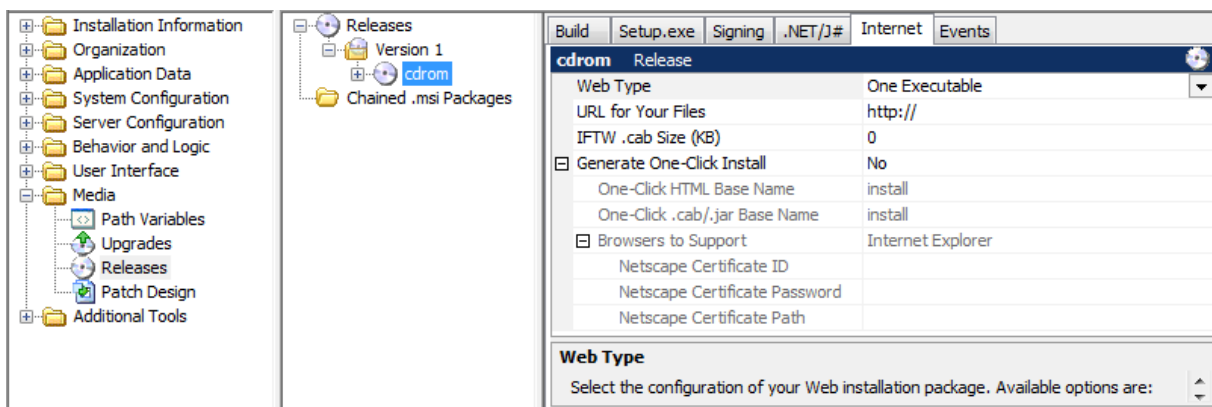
Installation Information
Organization
Application Data
System Configuration
Server Configuration
Behavior and Logic
User Interface
Media
Path Variables
Upgrades
Releases
Patch Design
Additional Tools

Releases
Version 1
cdrom
Chained .msi Packages

Build | Setup.exe | Signing | .NET/J# | Internet | Events

cdrom Release

| | |
|---|---|
| Web Type | One Executable |
| URL for Your Files | http:// |
| IFTW .cab Size (KB) | 0 |
| Generate One-Click Install | No |
| One-Click HTML Base Name | install |
| One-Click .cab/.jar Base Name | install |
| Browsers to Support | Internet Explorer |
| Netscape Certificate ID | |
| Netscape Certificate Password | |
| Netscape Certificate Path | |

Web Type
Select the configuration of your Web installation package. Available options are: